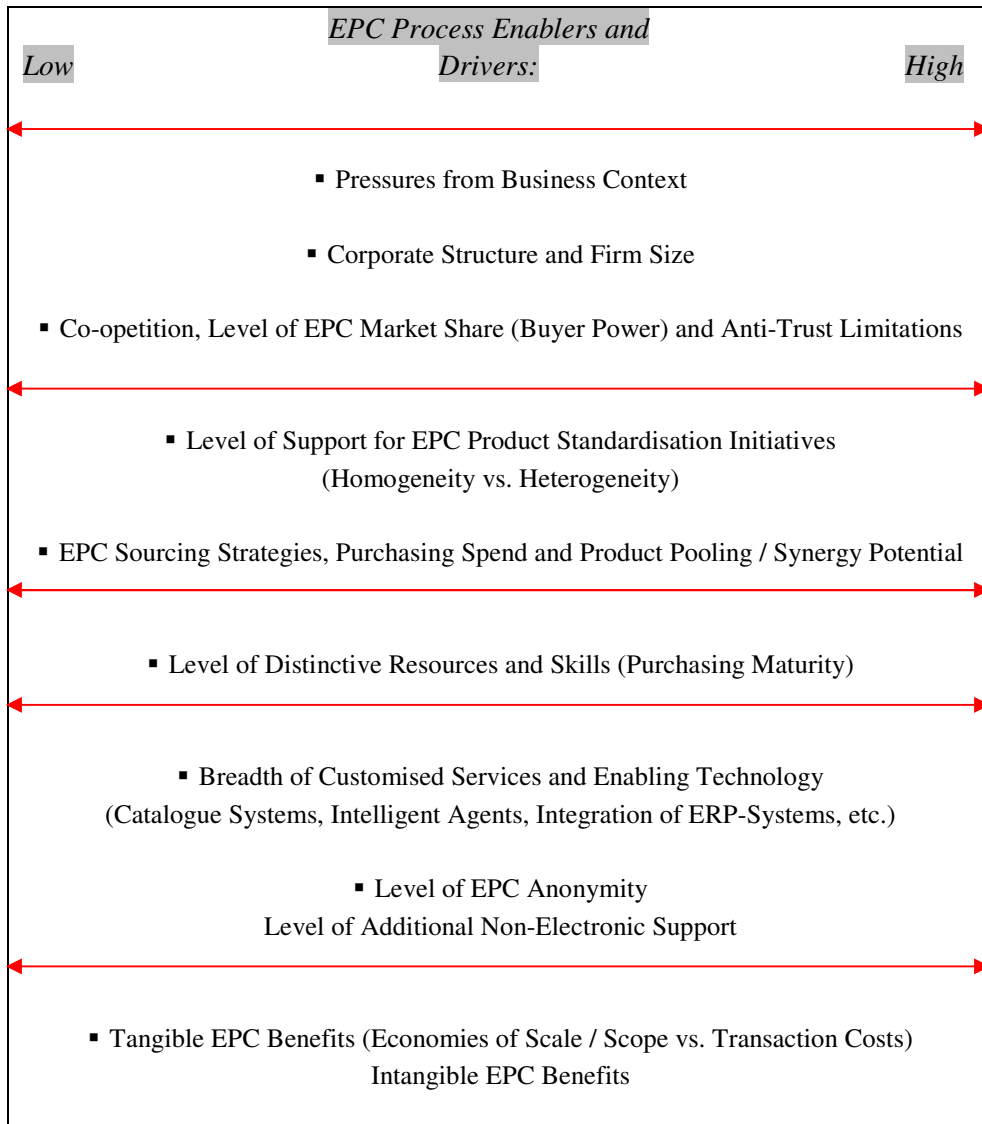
Low

EPC Process Enablers and Drivers:

High

▪ Pressures from Business Context

▪ Corporate Structure and Firm Size

▪ Co-opetition, Level of EPC Market Share (Buyer Power) and Anti-Trust Limitations

▪ Level of Support for EPC Product Standardisation Initiatives (Homogeneity vs. Heterogeneity)

▪ EPC Sourcing Strategies, Purchasing Spend and Product Pooling / Synergy Potential

▪ Level of Distinctive Resources and Skills (Purchasing Maturity)

▪ Breadth of Customised Services and Enabling Technology (Catalogue Systems, Intelligent Agents, Integration of ERP-Systems, etc.)

▪ Level of EPC Anonymity
Level of Additional Non-Electronic Support

▪ Tangible EPC Benefits (Economies of Scale / Scope vs. Transaction Costs)
Intangible EPC Benefits